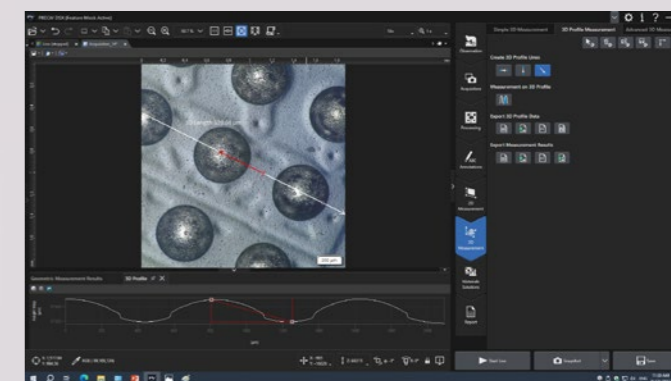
PRECiV DSX (Feature Block Active)

Simple 3D Measurement
3D Profile Measurement
Advanced 3D Meas

Observation
Acquisition
Processing
Annotations
2D Measurement
3D Measurement
Materials Solutions
Report

Create 3D Profile Lines
Measurement on 3D Profile
Export 3D Profile Data
Export Measurement Results

Geometric Measurement Results
3D Profile

200 µm

µm

Start Live
Snapshot
Save